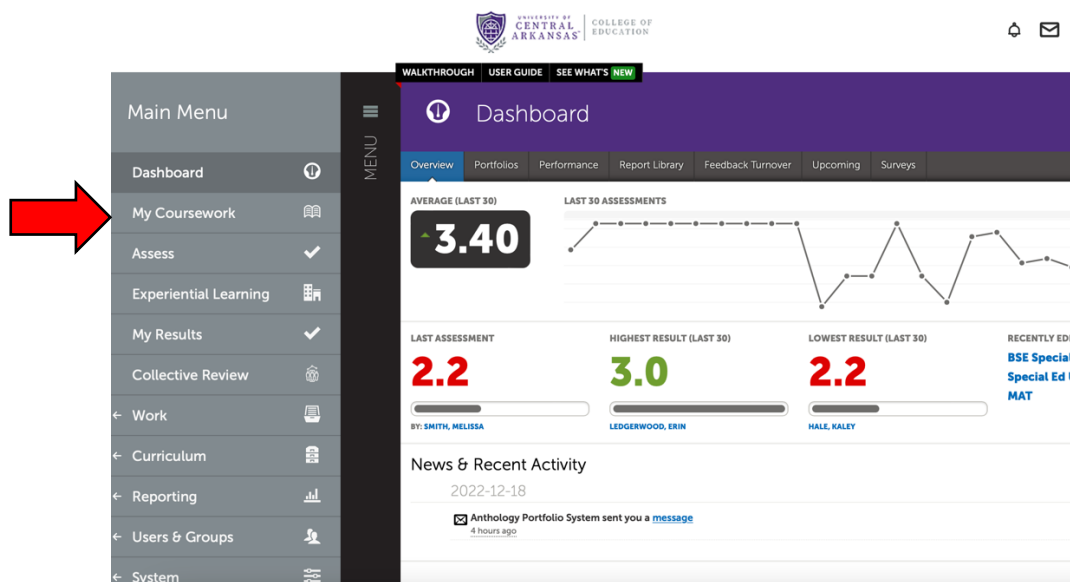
UNIVERSITY OF CENTRAL ARKANSAS | COLLEGE OF EDUCATION

WALKTHROUGH USER GUIDE SEE WHAT'S NEW

Main Menu

Dashboard
My Coursework
Assess
Experiential Learning
My Results
Collective Review
← Work
← Curriculum
← Reporting
← Users & Groups
← System

MENU

Dashboard

Overview Portfolios Performance Report Library Feedback Turnover Upcoming Surveys

AVERAGE (LAST 30)
3.40

LAST 30 ASSESSMENTS

LAST ASSESSMENT
2.2
BY: SMITH, MELISSA

HIGHEST RESULT (LAST 30)
3.0
LEDGERWOOD, ERIN

LOWEST RESULT (LAST 30)
2.2
HALE, KALEY

RECENTLY ED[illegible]
BSE Special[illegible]
Special Ed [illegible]
MAT

News & Recent Activity

2022-12-18

Anthology Portfolio System sent you a message
4 hours ago